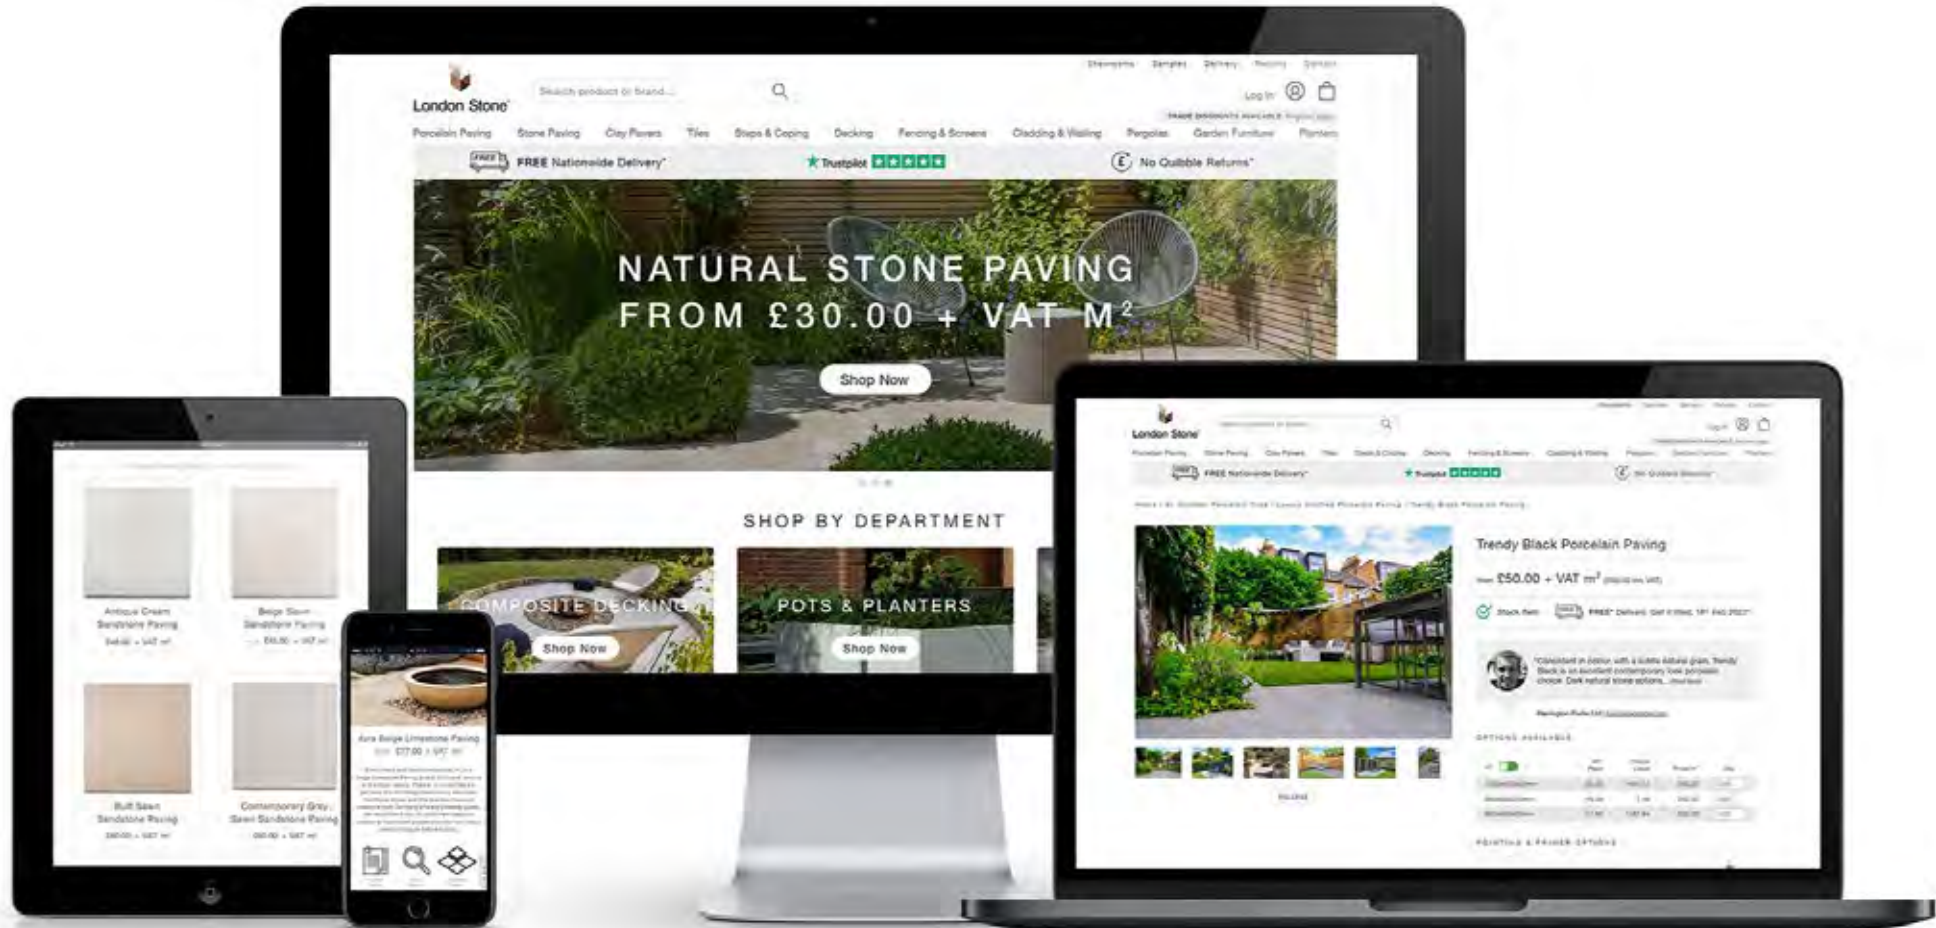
Showrooms Samples Delivery Returns Contact

London Stone

Search product or brand...

Log In

Porcelain Paving Stone Paving Clay Pavers Tiles Steps & Coping Decking Fencing & Screens Cladding & Walling Pergolas Garden Furniture Planters

FREE Nationwide Delivery* Trustpilot No Quibble Returns*

NATURAL STONE PAVING FROM £30.00 + VAT M$^2$

Shop Now

SHOP BY DEPARTMENT

COMPOSITE DECKING Shop Now

POTS & PLANTERS Shop Now

Antique Cream Sandstone Paving

Beige Sawn Sandstone Paving

Buff Sawn Sandstone Paving

Contemporary Grey Sawn Sandstone Paving

Aura Beige Limestone Paving

London Stone

FREE Nationwide Delivery*

Trendy Black Porcelain Paving

from £50.00 + VAT m$^2$

Stock Item

OPTIONS AVAILABLE